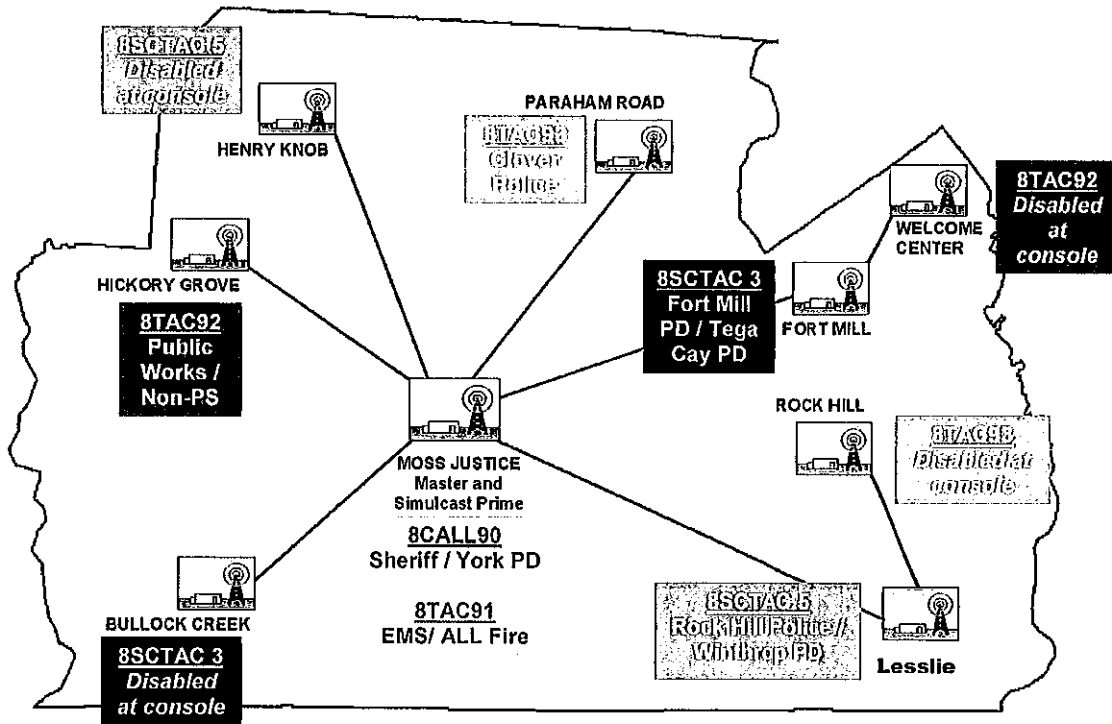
8SCTAC 5
Disabled at console

HENRY KNOB

PARAHAM ROAD

8TAC93
Clover Police

8TAC92
Disabled at console

WELCOME CENTER

HICKORY GROVE

8SCTAC 3
Fort Mill PD / Tega Cay PD

FORT MILL

8TAC92
Public Works / Non-PS

ROCK HILL

8TAC93
Disabled at console

MOSS JUSTICE
Master and Simulcast Prime

8CALL90
Sheriff / York PD

8TAC91
EMS/ ALL Fire

BULLOCK CREEK

8SCTAC 3
Disabled at console

8SCTAC 5
Rock Hill Police / Winthrop PD

Lesslie